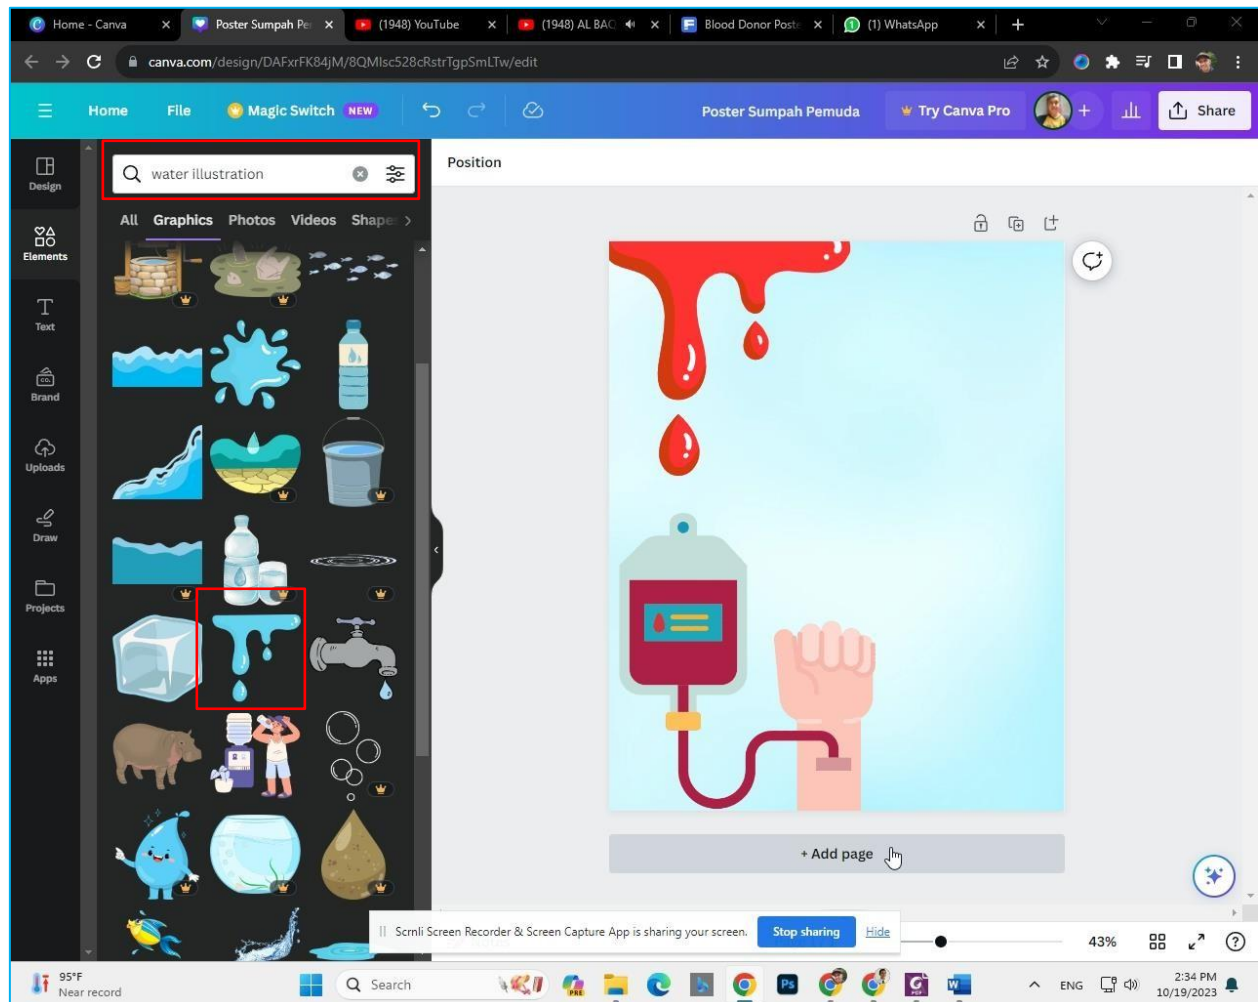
Home - Canva
Poster Sumpah Pe
(1948) YouTube
(1948) AL BAC
Blood Donor Poste
(1) WhatsApp

canva.com/design/DAFxrFK84jM/8QMlsc528cRstrTgpSmLTw/edit

Home File Magic Switch NEW
Poster Sumpah Pemuda
Try Canva Pro
Share

Design
Elements
Text
Brand
Uploads
Draw
Projects
Apps

water illustration

All Graphics Photos Videos Shape

Position

+ Add page

Scrnli Screen Recorder & Screen Capture App is sharing your screen. Stop sharing Hide

43%

95°F
Near record

Search

ENG
2:34 PM
10/19/2023